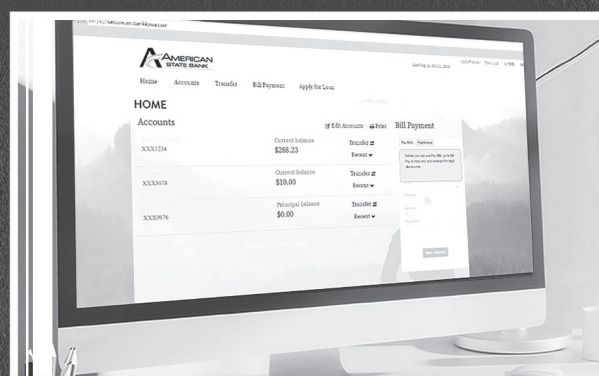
AMERICAN STATE BANK

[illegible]

Home Accounts Transfer Bill Payment Apply for Loan

HOME

Accounts

Edit Accounts Print

Bill Payment

| | | |
|---|---|---|
| XXX1234 | Current Balance $288.23 | Transfer Recent |
| XXX5678 | Current Balance $10.00 | Transfer Recent |
| XXX9676 | Principal Balance $0.00 | Transfer Recent |

Pay Bills Payments

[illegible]